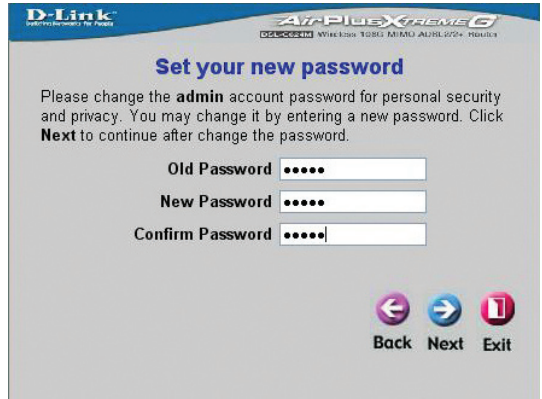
D-Link
Building Networks for People

AirPlus XTREME G
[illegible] Wireless 108G MIMO ADSL2/2+ Router

Set your new password

Please change the admin account password for personal security and privacy. You may change it by entering a new password. Click Next to continue after change the password.

Old Password •••••
New Password •••••
Confirm Password •••••

Back Next Exit